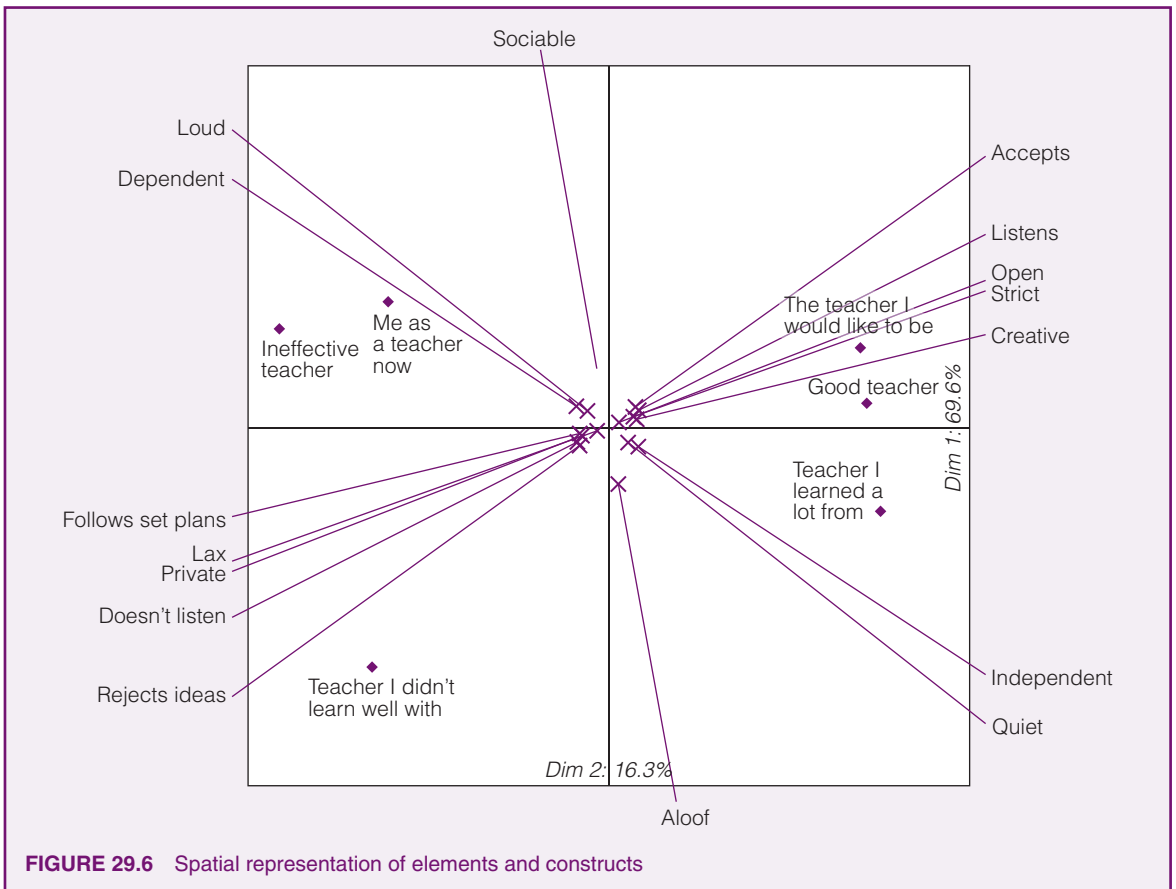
Sociable

Loud

Dependent

Accepts

Listens

Open

Strict

Creative

The teacher I would like to be

Me as a teacher now

Ineffective teacher

Good teacher

Dim 1: 69.6%

Teacher I learned a lot from

Follows set plans

Lax

Private

Doesn't listen

Rejects ideas

Teacher I didn't learn well with

Independent

Quiet

Dim 2: 16.3%

Aloof

FIGURE 29.6 Spatial representation of elements and constructs